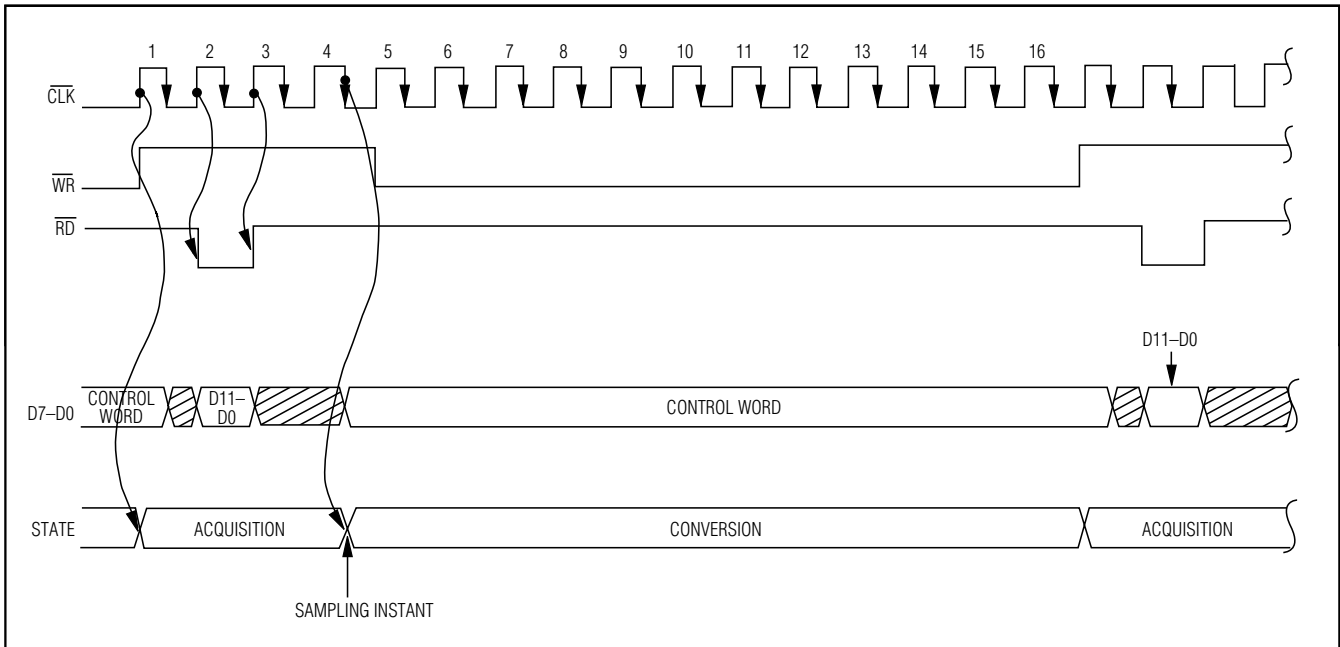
1 2 3 4 5 6 7 8 9 10 11 12 13 14 15 16

$\overline{CLK}$

$\overline{WR}$

$\overline{RD}$

D11–D0

D7–D0

CONTROL WORD

D11–D0

CONTROL WORD

STATE

ACQUISITION

CONVERSION

ACQUISITION

SAMPLING INSTANT